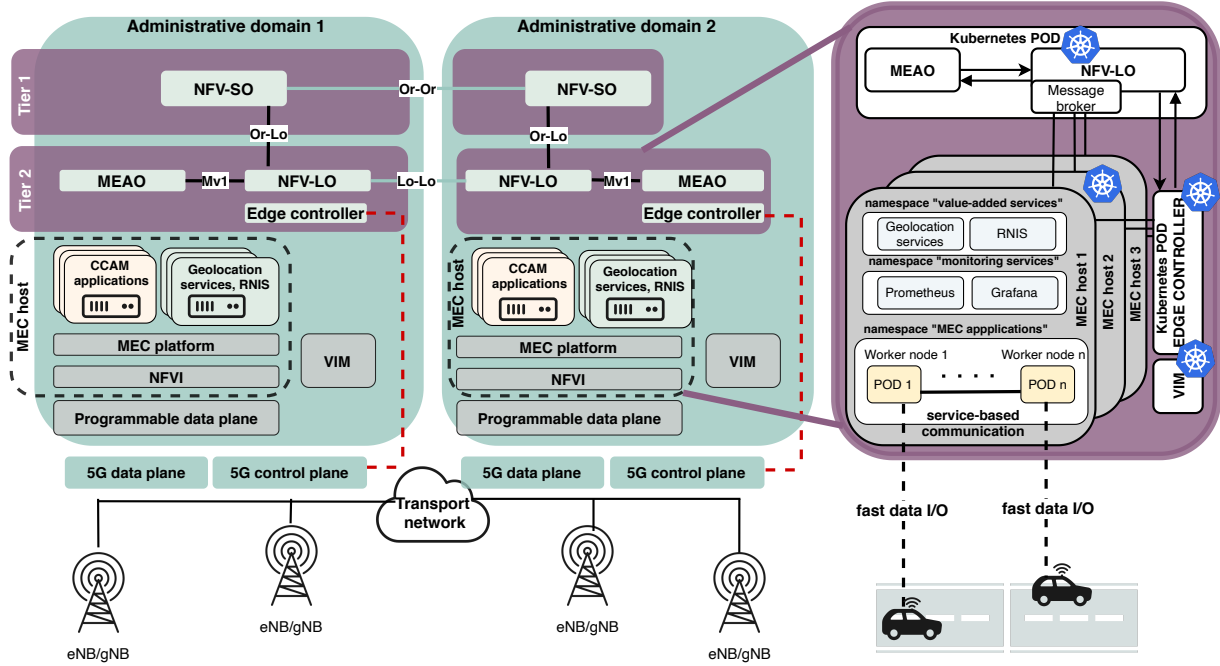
Administrative domain 1

Administrative domain 2

Tier 1

NFV-SO

Or-Or

NFV-SO

Or-Lo

Or-Lo

Tier 2

MEAO

Mv1

NFV-LO

Lo-Lo

NFV-LO

Mv1

MEAO

Edge controller

Edge controller

MEC host

CCAM applications

Geolocation services, RNIS

MEC platform

NFVI

VIM

Programmable data plane

MEC host

CCAM applications

Geolocation services, RNIS

MEC platform

NFVI

VIM

Programmable data plane

5G data plane

5G control plane

5G data plane

5G control plane

Transport network

eNB/gNB

eNB/gNB

eNB/gNB

eNB/gNB

Kubernetes POD

MEAO

NFV-LO

Message broker

namespace "value-added services"

Geolocation services

RNIS

namespace "monitoring services"

Prometheus

Grafana

namespace "MEC appplications"

Worker node 1

Worker node n

POD 1

. . . .

POD n

service-based communication

MEC host 1

MEC host 2

MEC host 3

Kubernetes POD EDGE CONTROLLER

VIM

fast data I/O

fast data I/O